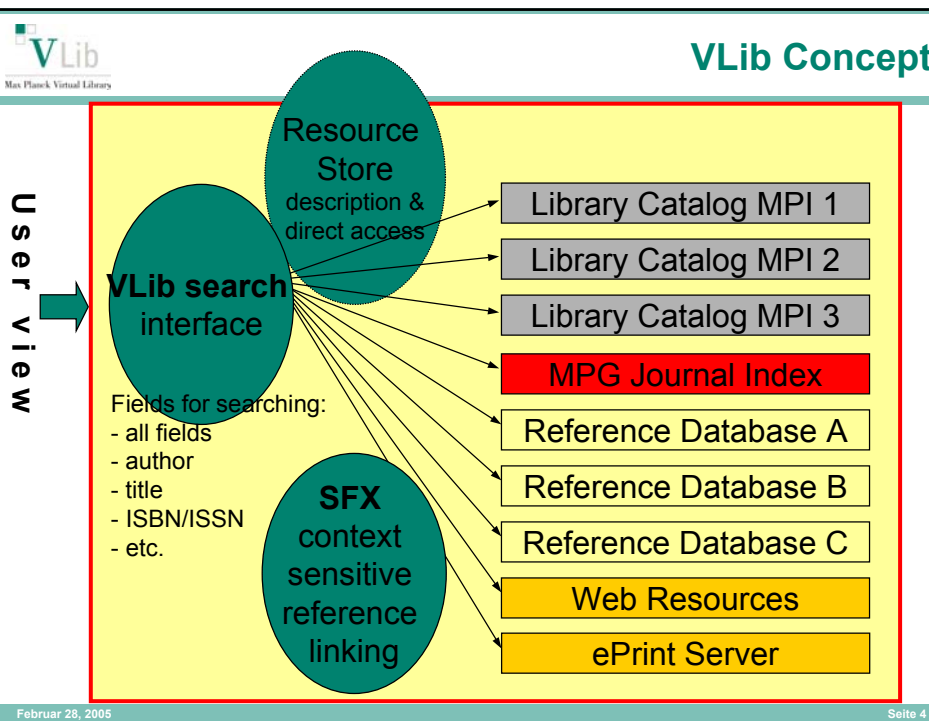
VLib
Max Planck Virtual Library

VLib Concept

User view

Resource Store
description & direct access

VLib search interface

Fields for searching:
- all fields
- author
- title
- ISBN/ISSN
- etc.

SFX
context sensitive reference linking

Library Catalog MPI 1

Library Catalog MPI 2

Library Catalog MPI 3

MPG Journal Index

Reference Database A

Reference Database B

Reference Database C

Web Resources

ePrint Server

Februar 28, 2005

Seite 4